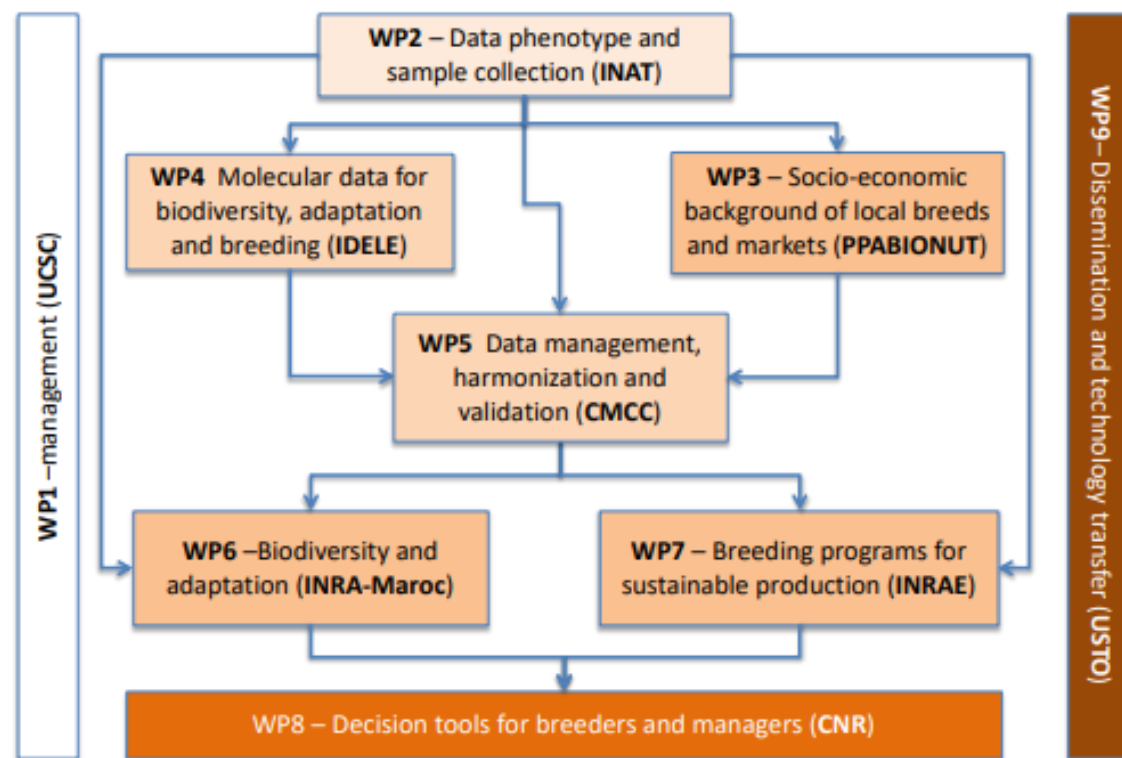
WP1 –management (UCSC)

WP2 – Data phenotype and sample collection (INAT)

WP4 Molecular data for biodiversity, adaptation and breeding (IDELE)

WP3 – Socio-economic background of local breeds and markets (PPABIONUT)

WP5 Data management, harmonization and validation (CMCC)

WP6 –Biodiversity and adaptation (INRA-Maroc)

WP7 – Breeding programs for sustainable production (INRAE)

WP8 – Decision tools for breeders and managers (CNR)

WP9– Dissemination and technology transfer (USTO)